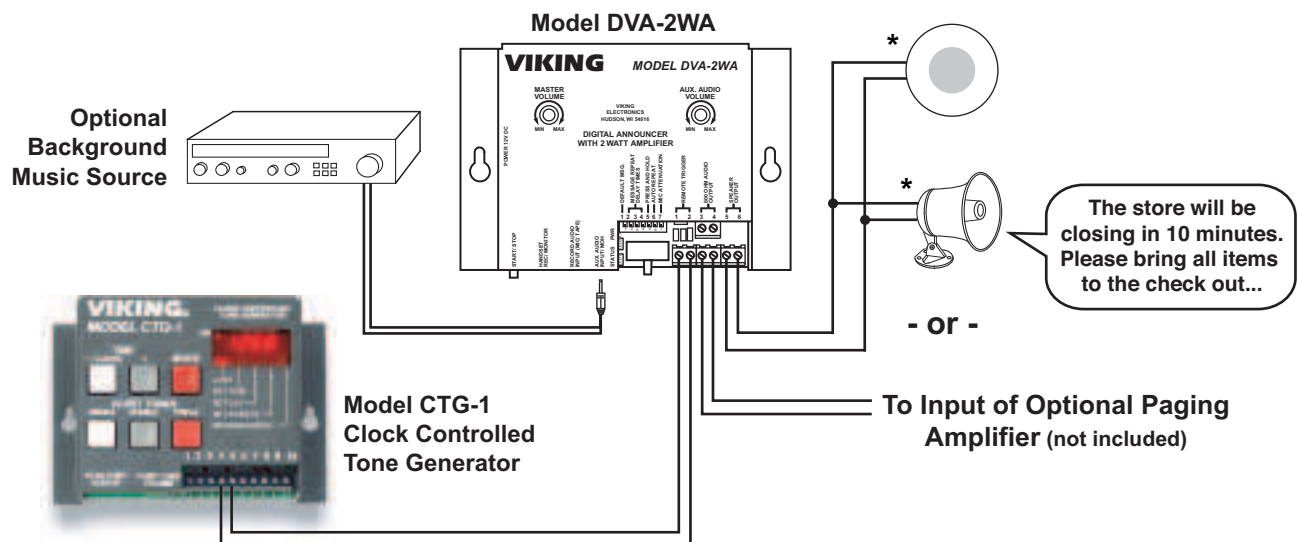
Model DVA-2WA

VIKING MODEL DVA-2WA

MASTER VOLUME MIN MAX

VIKING ELECTRONICS HUDSON, WI 54016

AUX. AUDIO VOLUME MIN MAX

DIGITAL ANNOUNCER WITH 2 WATT AMPLIFIER

POWER 12V DC

DEFAULT MSG. MESSAGE REPEAT DELAY TIMES PRESS AND HOLD AUTO REPEAT MIC ATTENUATION 1 2 3 4 5 6 7

REMOTE TRIGGER 1 2

600 OHM AUDIO OUTPUT 3 4

SPEAKER OUTPUT 5 6

START/ STOP

HANDSET REC/ MONITOR

RECORD AUDIO INPUT (MSG TAPE)

AUX. AUDIO INPUT / MOH

PWR STATUS

Optional Background Music Source

*

*

The store will be closing in 10 minutes. Please bring all items to the check out...

- or -

To Input of Optional Paging Amplifier (not included)

VIKING MODEL CTG-1

Model CTG-1 Clock Controlled Tone Generator